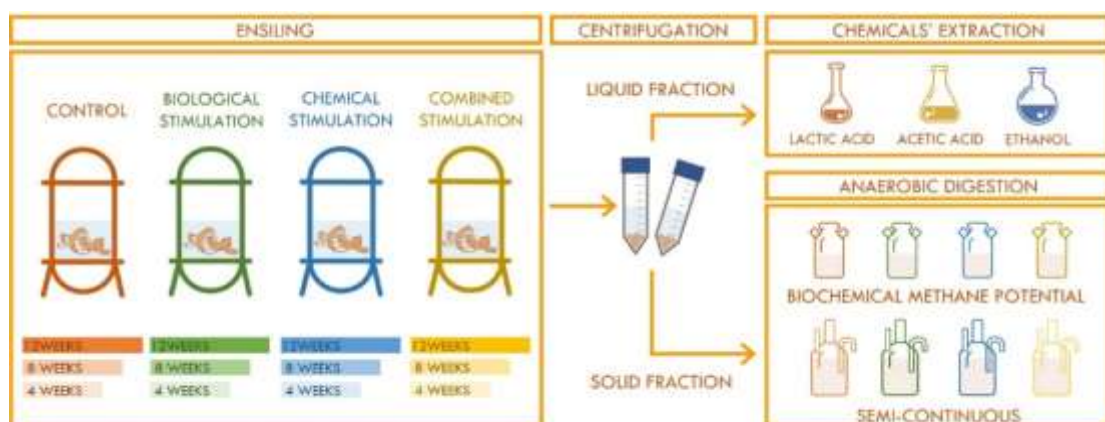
ENSILING

CONTROL

BIOLOGICAL STIMULATION

CHEMICAL STIMULATION

COMBINED STIMULATION

12WEEKS
8 WEEKS
4 WEEKS

12WEEKS
8 WEEKS
4 WEEKS

12WEEKS
8 WEEKS
4 WEEKS

12WEEKS
8 WEEKS
4 WEEKS

CENTRIFUGATION

LIQUID FRACTION

SOLID FRACTION

CHEMICALS' EXTRACTION

LACTIC ACID

ACETIC ACID

ETHANOL

ANAEROBIC DIGESTION

BIOCHEMICAL METHANE POTENTIAL

SEMI-CONTINUOUS